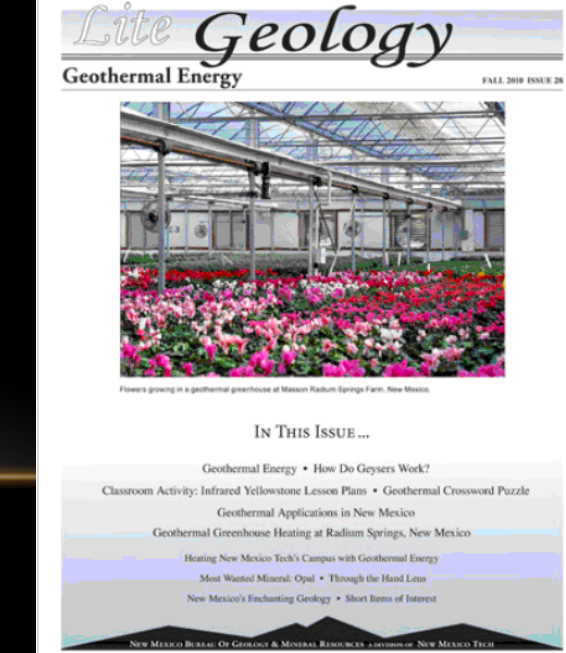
Lite Geology

Geothermal Energy

FALL 2010 ISSUE 28

Flowers growing in a geothermal greenhouse at Masson Radium Springs Farm, New Mexico

IN THIS ISSUE ...

Geothermal Energy • How Do Geysers Work?

Classroom Activity: Infrared Yellowstone Lesson Plans • Geothermal Crossword Puzzle

Geothermal Applications in New Mexico

Geothermal Greenhouse Heating at Radium Springs, New Mexico

Heating New Mexico Tech's Campus with Geothermal Energy

Most Wanted Mineral: Opal • Through the Hand Lens

New Mexico's Enchanting Geology • Short Items of Interest

NEW MEXICO BUREAU OF GEOLOGY & MINERAL RESOURCES A DIVISION OF NEW MEXICO TECH